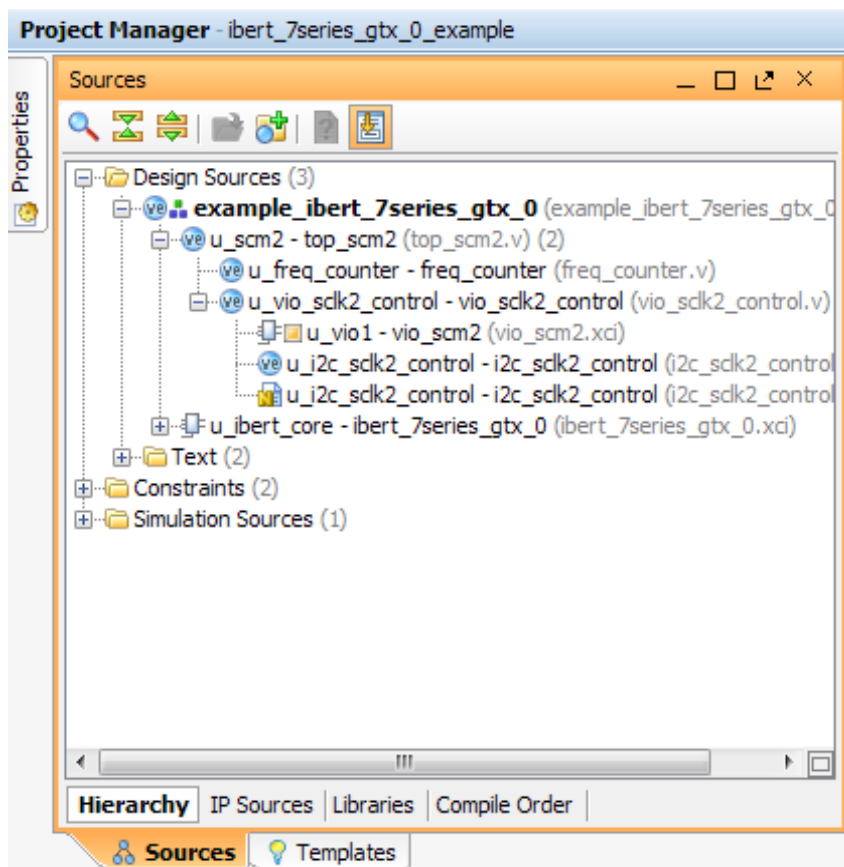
Project Manager - ibert_7series_gtx_0_example

Properties

Sources

Design Sources (3)
example_ibert_7series_gtx_0 (example_ibert_7series_gtx_0
u_scm2 - top_scm2 (top_scm2.v) (2)
u_freq_counter - freq_counter (freq_counter.v)
u_vio_sclk2_control - vio_sclk2_control (vio_sclk2_control.v)
u_vio1 - vio_scm2 (vio_scm2.xci)
u_i2c_sclk2_control - i2c_sclk2_control (i2c_sclk2_control
u_i2c_sclk2_control - i2c_sclk2_control (i2c_sclk2_control
u_ibert_core - ibert_7series_gtx_0 (ibert_7series_gtx_0.xci)
Text (2)
Constraints (2)
Simulation Sources (1)

Hierarchy | IP Sources | Libraries | Compile Order

Sources | Templates